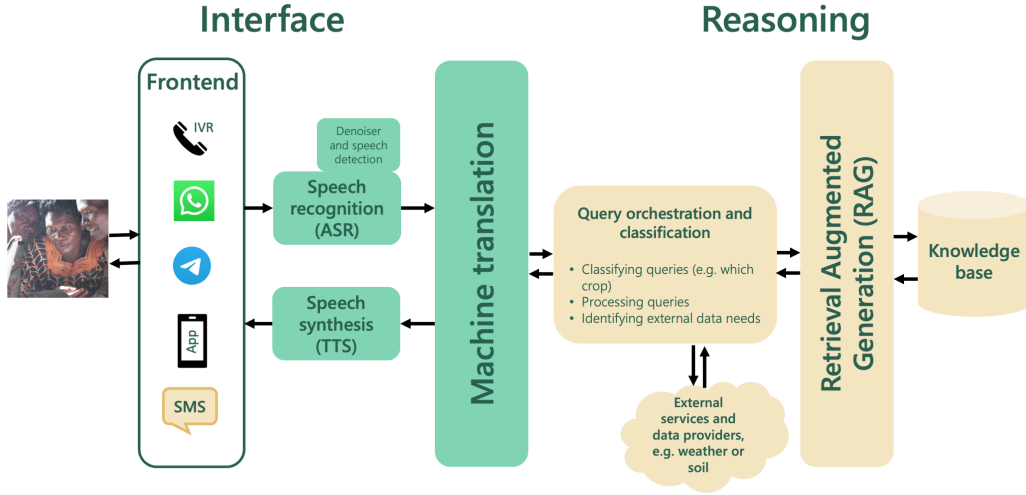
Interface

Reasoning

Frontend

IVR

App

SMS

Denoiser and speech detection

Speech recognition (ASR)

Speech synthesis (TTS)

Machine translation

Query orchestration and classification

- Classifying queries (e.g. which crop)
- Processing queries
- Identifying external data needs

External services and data providers, e.g. weather or soil

Retrieval Augmented Generation (RAG)

Knowledge base